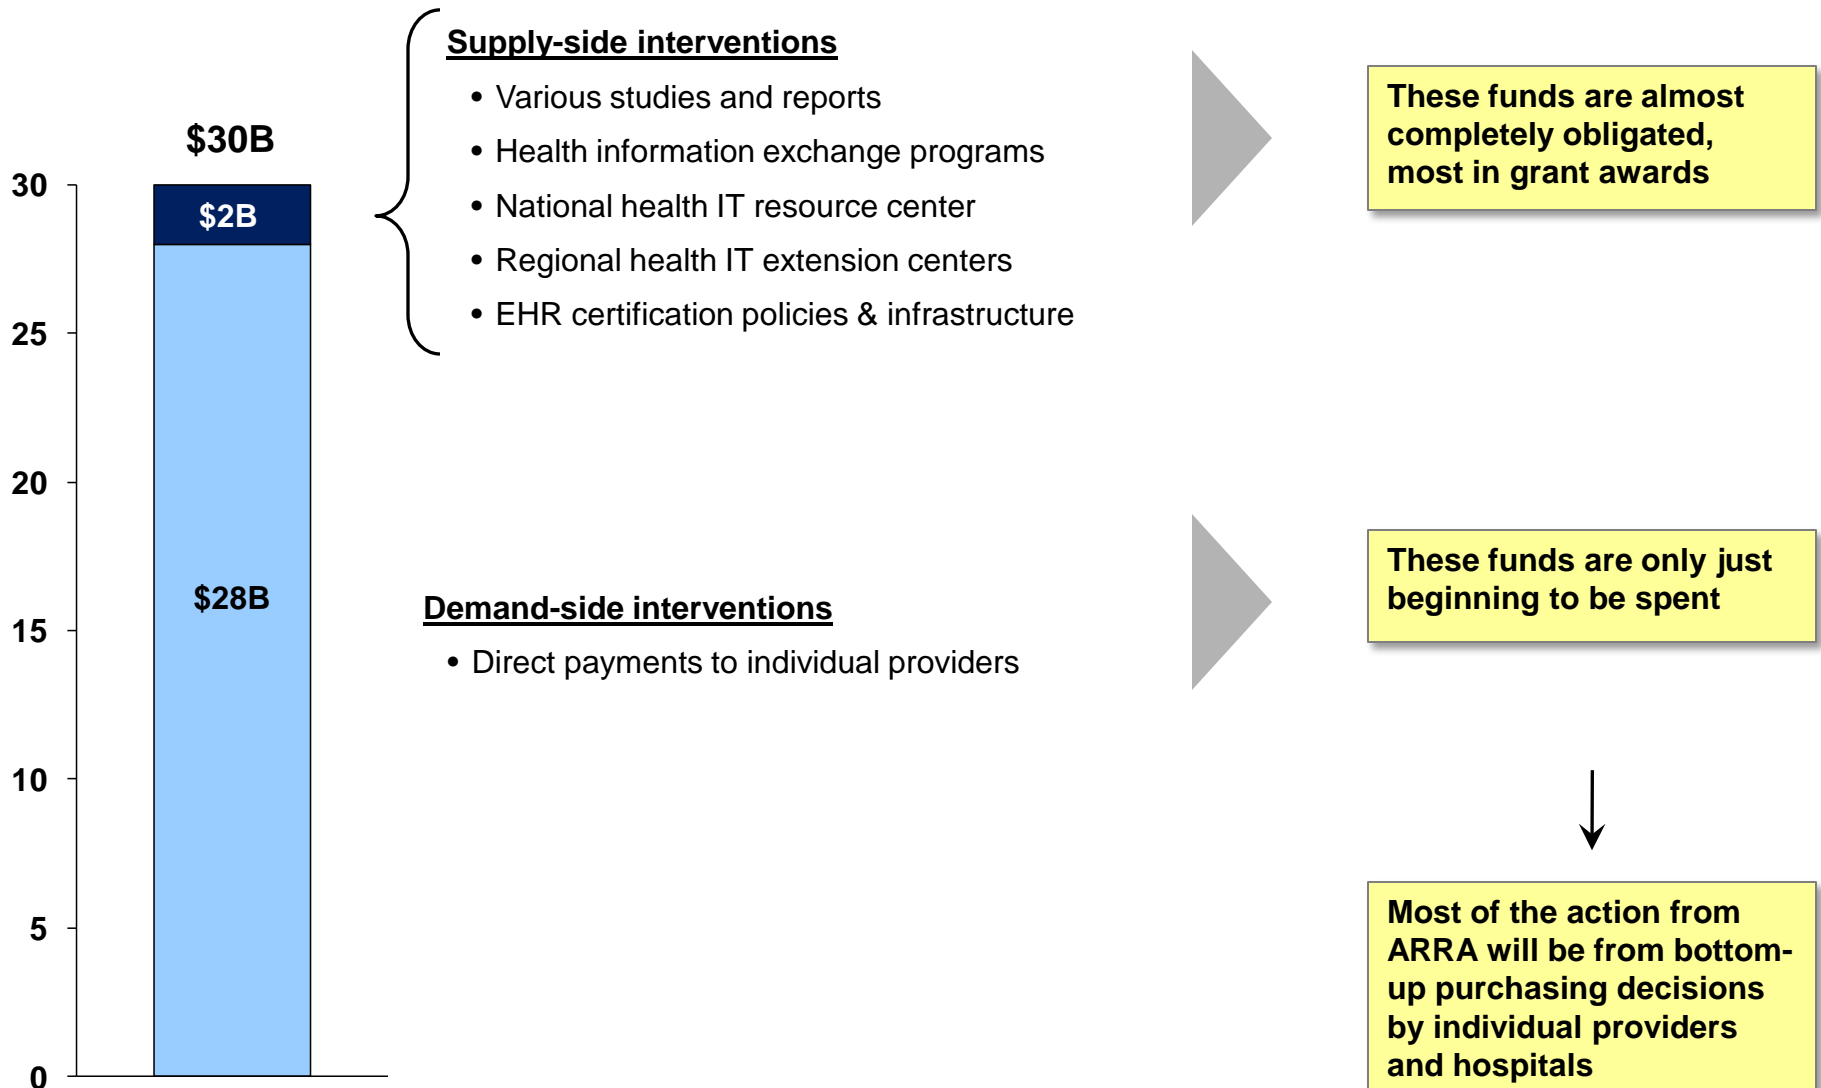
$30B

30
25
20
15
10
5
0

$2B

$28B

Supply-side interventions

• Various studies and reports
• Health information exchange programs
• National health IT resource center
• Regional health IT extension centers
• EHR certification policies & infrastructure

These funds are almost completely obligated, most in grant awards

Demand-side interventions

• Direct payments to individual providers

These funds are only just beginning to be spent

Most of the action from ARRA will be from bottom-up purchasing decisions by individual providers and hospitals